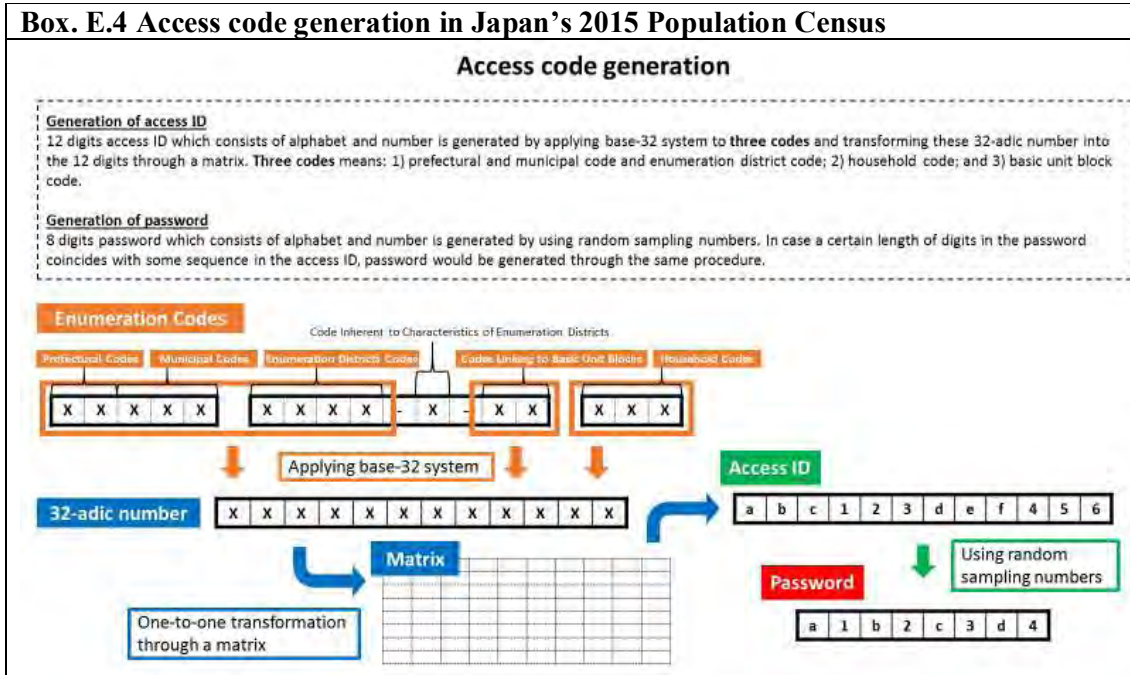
Box. E.4 Access code generation in Japan's 2015 Population Census

Access code generation

Generation of access ID
12 digits access ID which consists of alphabet and number is generated by applying base-32 system to three codes and transforming these 32-adic number into the 12 digits through a matrix. Three codes means: 1) prefectural and municipal code and enumeration district code; 2) household code; and 3) basic unit block code.

Generation of password
8 digits password which consists of alphabet and number is generated by using random sampling numbers. In case a certain length of digits in the password coincides with some sequence in the access ID, password would be generated through the same procedure.

Enumeration Codes

Code Inherent to Characteristics of Enumeration Districts

Prefectural Codes Municipal Codes Enumeration Districts Codes Codes Linking to Basic Unit Blocks Household Codes

X X X X X X X X X - X - X X X X X

Applying base-32 system

32-adic number X X X X X X X X X X X X

Access ID a b c 1 2 3 d e f 4 5 6

Matrix

Using random sampling numbers

Password

a 1 b 2 c 3 d 4

One-to-one transformation through a matrix